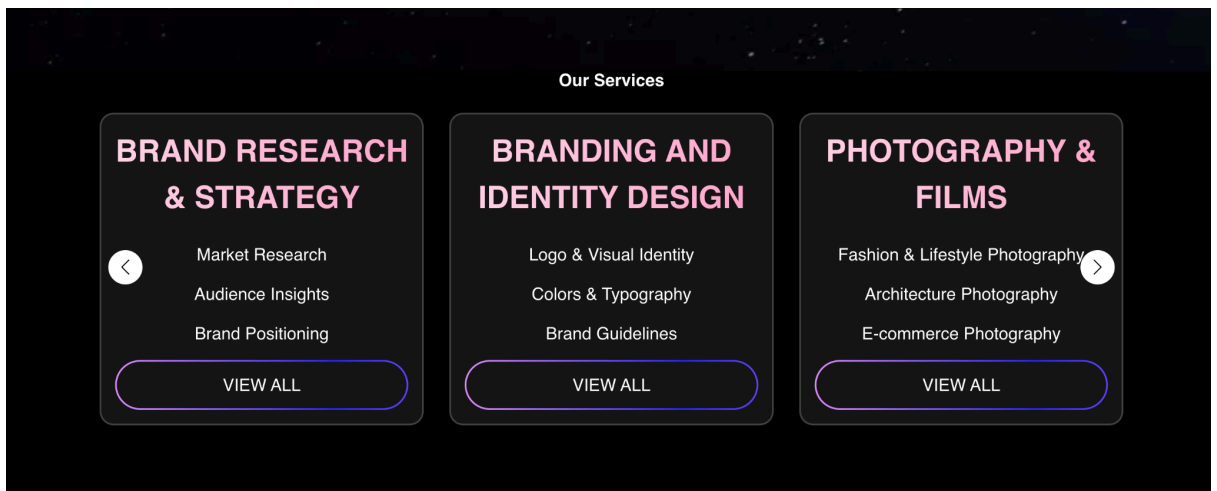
Our Services

BRAND RESEARCH & STRATEGY

Market Research

Audience Insights

Brand Positioning

VIEW ALL

BRANDING AND IDENTITY DESIGN

Logo & Visual Identity

Colors & Typography

Brand Guidelines

VIEW ALL

PHOTOGRAPHY & FILMS

Fashion & Lifestyle Photography

Architecture Photography

E-commerce Photography

VIEW ALL